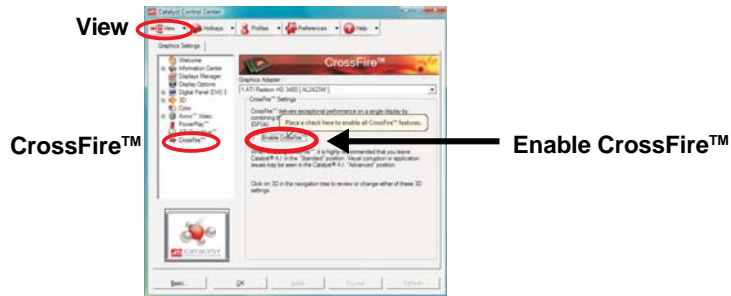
View

Catalyst Control Center

View | Hotkeys | Profiles | Preferences | Help

Graphics Settings

Welcome
Information Center
Displays Manager
Display Options
Digital Panel (DVI) 3
3D
Color
Avivo™ Video
PowerPlay™
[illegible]
CrossFire™

CrossFire™

Graphics Adapter
1 ATI Radeon HD 3450 [ AL2423W ]

CrossFire™ Settings

CrossFire™ delivers exceptional performance on a single display by combining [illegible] (GPUs).

Place a check here to enable all CrossFire™ features.

Enable CrossFire™

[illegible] it is highly recommended that you leave Catalyst® A.I. in the "Standard" position. Visual corruption or application issues may be seen in the Catalyst® A.I. "Advanced" position.

Click on 3D in the navigation tree to review or change either of these 3D settings.

Basic... | OK | Apply | Discard | Defaults

CrossFire™

Enable CrossFire™